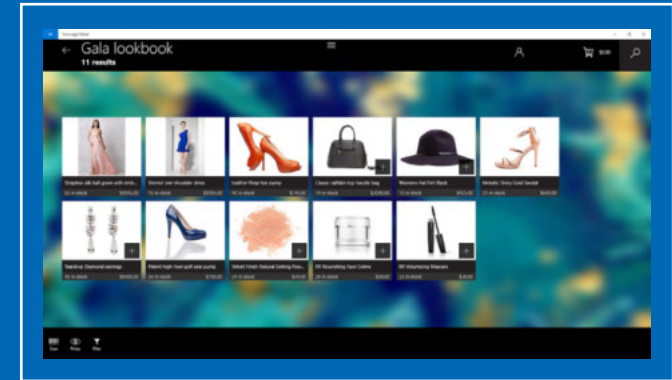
Gala lookbook
11 results

$0.00

Strapless silk ball gown with emb...
Stretch one shoulder dress
Leather Peep toe pump
Classic calfskin top handle bag
Womens Hat Felt Black
Metallic Dressy Gold Sandal
Sparkling Diamond earrings
Patent high heel pull sole pump
Velvet Finish Natural Setting Pow...
RF Nourishing Face Crème
RF Volumizing Mascara

Sort
Show
Filter